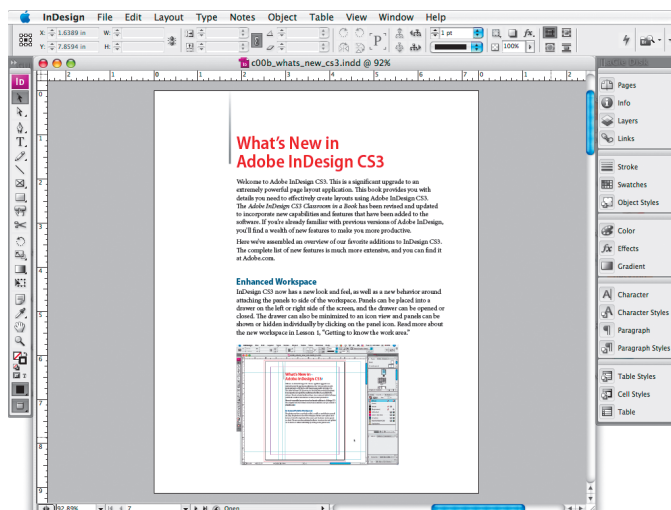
InDesign File Edit Layout Type Notes Object Table View Window Help

X: 1.6389 in W:
Y: 7.8594 in H:

1 pt
100%

c00b_whats_new_cs3.indd @ 92%

What's New in Adobe InDesign CS3

Welcome to Adobe InDesign CS3. This is a significant upgrade to an extremely powerful page layout application. This book provides you with details you need to effectively create layouts using Adobe InDesign CS3. The *Adobe InDesign CS3 Classroom in a Book* has been revised and updated to incorporate new capabilities and features that have been added to the software. If you're already familiar with previous versions of Adobe InDesign, you'll find a wealth of new features to make you more productive.

Here we've assembled an overview of our favorite additions to InDesign CS3. The complete list of new features is much more extensive, and you can find it at Adobe.com.

Enhanced Workspace

InDesign CS3 now has a new look and feel, as well as a new behavior around attaching the panels to side of the workspace. Panels can be placed into a drawer on the left or right side of the screen, and the drawer can be opened or closed. The drawer can also be minimized to an icon view and panels can be shown or hidden individually by clicking on the panel icon. Read more about the new workspace in Lesson 1, "Getting to know the work area."

Pages
Info
Layers
Links
Stroke
Swatches
Object Styles
Color
Effects
Gradient
Character
Character Styles
Paragraph
Paragraph Styles
Table Styles
Cell Styles
Table

92.83%
Open